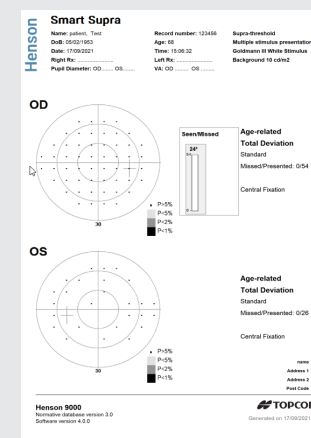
Henson

Smart Supra

Name: patient, Test
DoB: 05/02/1953
Date: 17/09/2021
Right Rx:
Pupil Diameter: OD........ OS........

Record number: 123456
Age: 68
Time: 15:06:32
Left Rx:
VA: OD ........ OS ........

Supra-threshold
Multiple stimulus presentation
Goldmann III White Stimulus
Background 10 cd/m2

OD

Seen/Missed
24°

Age-related
Total Deviation
Standard
Missed/Presented: 0/54

Central Fixation

30

P>5%
P<5%
P<2%
P<1%

OS

Age-related
Total Deviation
Standard
Missed/Presented: 0/26

Central Fixation

30

P>5%
P<5%
P<2%
P<1%

name
Address 1
Address 2
Post Code

Henson 9000
Normative database version 3.0
Software version 4.0.0

TOPCON
Generated on 17/09/2021